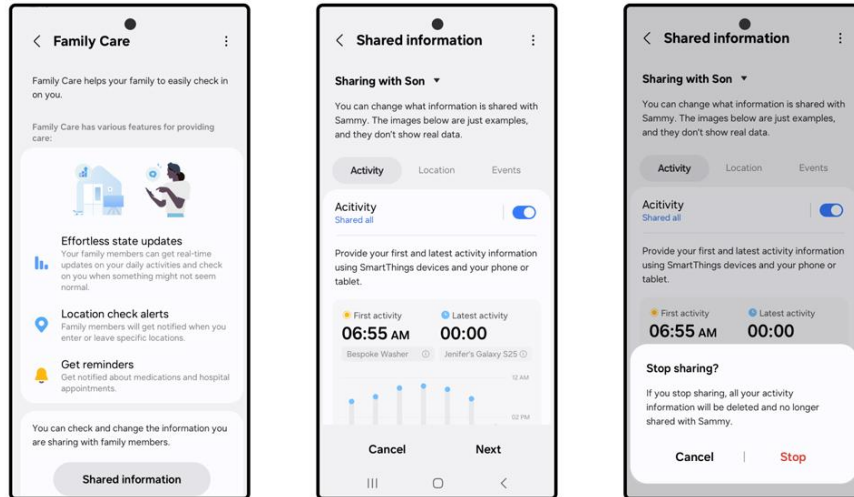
Family Care

Family Care helps your family to easily check in on you.

Family Care has various features for providing care:

Effortless state updates
Your family members can get real-time updates on your daily activities and check on you when something might not seem normal.

Location check alerts
Family members will get notified when you enter or leave specific locations.

Get reminders
Get notified about medications and hospital appointments.

You can check and change the information you are sharing with family members.

Shared information

Shared information

Sharing with Son

You can change what information is shared with Sammy. The images below are just examples, and they don't show real data.

Activity Location Events

Activity
Shared all

Provide your first and latest activity information using SmartThings devices and your phone or tablet.

First activity
06:55 AM
Bespoke Washer

Latest activity
00:00
Jenifer's Galaxy S25

12 AM

02 PM

Cancel Next

Shared information

Sharing with Son

You can change what information is shared with Sammy. The images below are just examples, and they don't show real data.

Activity Location Events

Activity
Shared all

Provide your first and latest activity information using SmartThings devices and your phone or tablet.

First activity
06:55 AM

Latest activity
00:00

Stop sharing?

If you stop sharing, all your activity information will be deleted and no longer shared with Sammy.

Cancel Stop